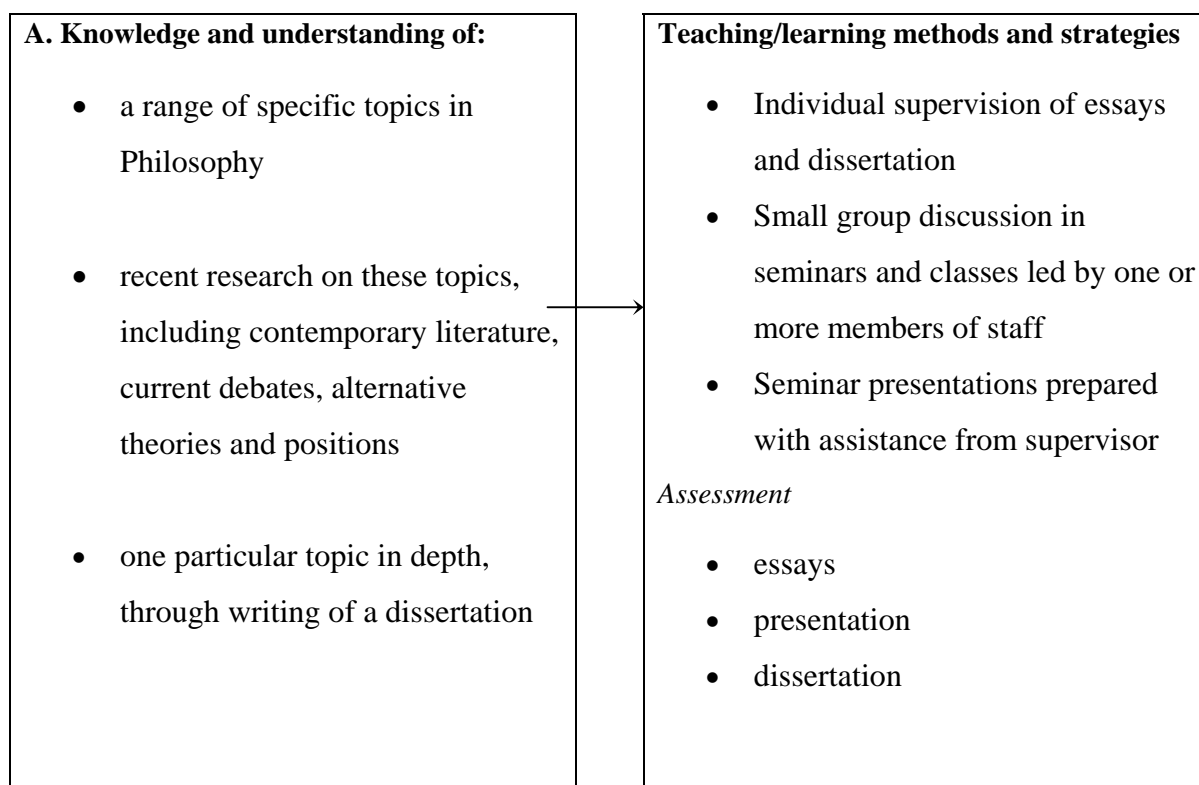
**A. Knowledge and understanding of:**

- a range of specific topics in Philosophy
- recent research on these topics, including contemporary literature, current debates, alternative theories and positions
- one particular topic in depth, through writing of a dissertation

**Teaching/learning methods and strategies**

- Individual supervision of essays and dissertation
- Small group discussion in seminars and classes led by one or more members of staff
- Seminar presentations prepared with assistance from supervisor

*Assessment*

- essays
- presentation
- dissertation